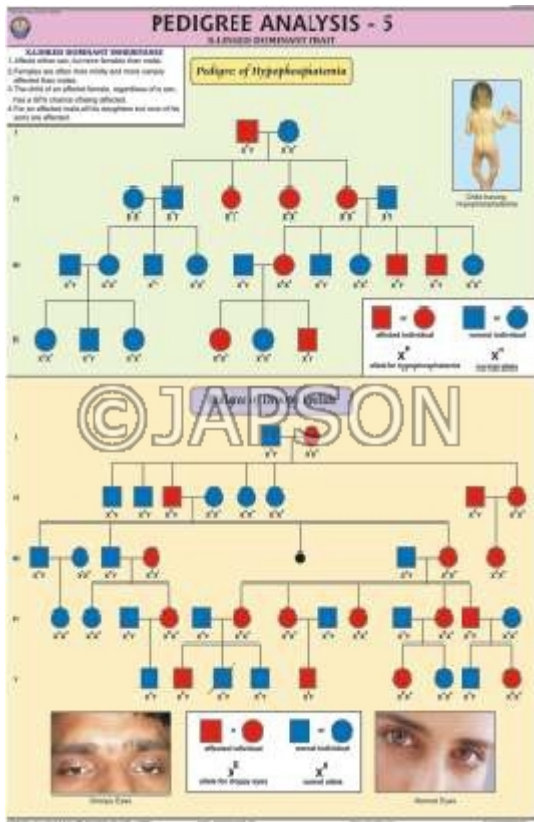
PEDIGREE ANALYSIS - 5

X-LINKED DOMINANT TRAIT

X-LINKED DOMINANT INHERITANCE

1. Affects either sex, but more females than males.

2. Females are often more mildly and more variably affected than males.

3. The child of an affected female, regardless of its sex, has a 50% chance of being affected.

4. For an affected male, all his daughters and none of his sons are affected.

Pedigree of Hypophosphatemia

Child having Hypophosphatemia

I

II

III

IV

affected individual

normal individual

$X^H$

allele for hypophosphatemia

$X^h$

normal allele

©JAPSON

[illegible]

I

II

III

IV

V

affected individual

normal individual

allele for droopy eyes

normal allele

Droopy Eyes

Normal Eyes